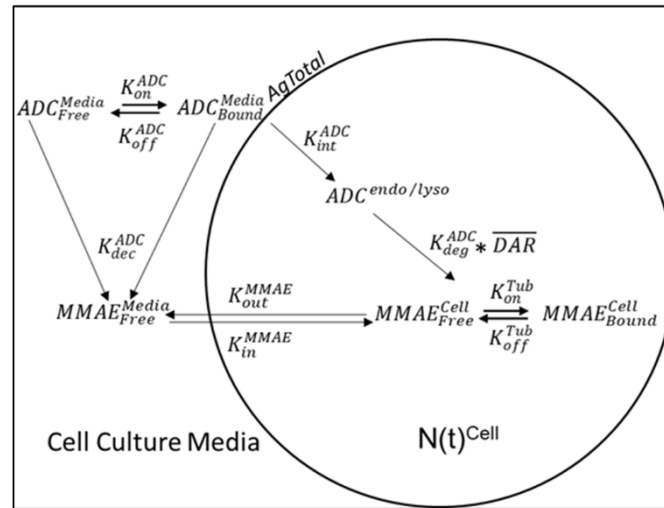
$ADC_{Free}^{Media}$ $K_{on}^{ADC}$ $K_{off}^{ADC}$ $ADC_{Bound}^{Media}$ AgTotal

$K_{int}^{ADC}$

$ADC^{endo/lyso}$

$K_{dec}^{ADC}$

$K_{deg}^{ADC} * \overline{DAR}$

$MMAE_{Free}^{Media}$ $K_{out}^{MMAE}$ $K_{in}^{MMAE}$ $MMAE_{Free}^{Cell}$ $K_{on}^{Tub}$ $K_{off}^{Tub}$ $MMAE_{Bound}^{Cell}$

Cell Culture Media

N(t)$^{Cell}$